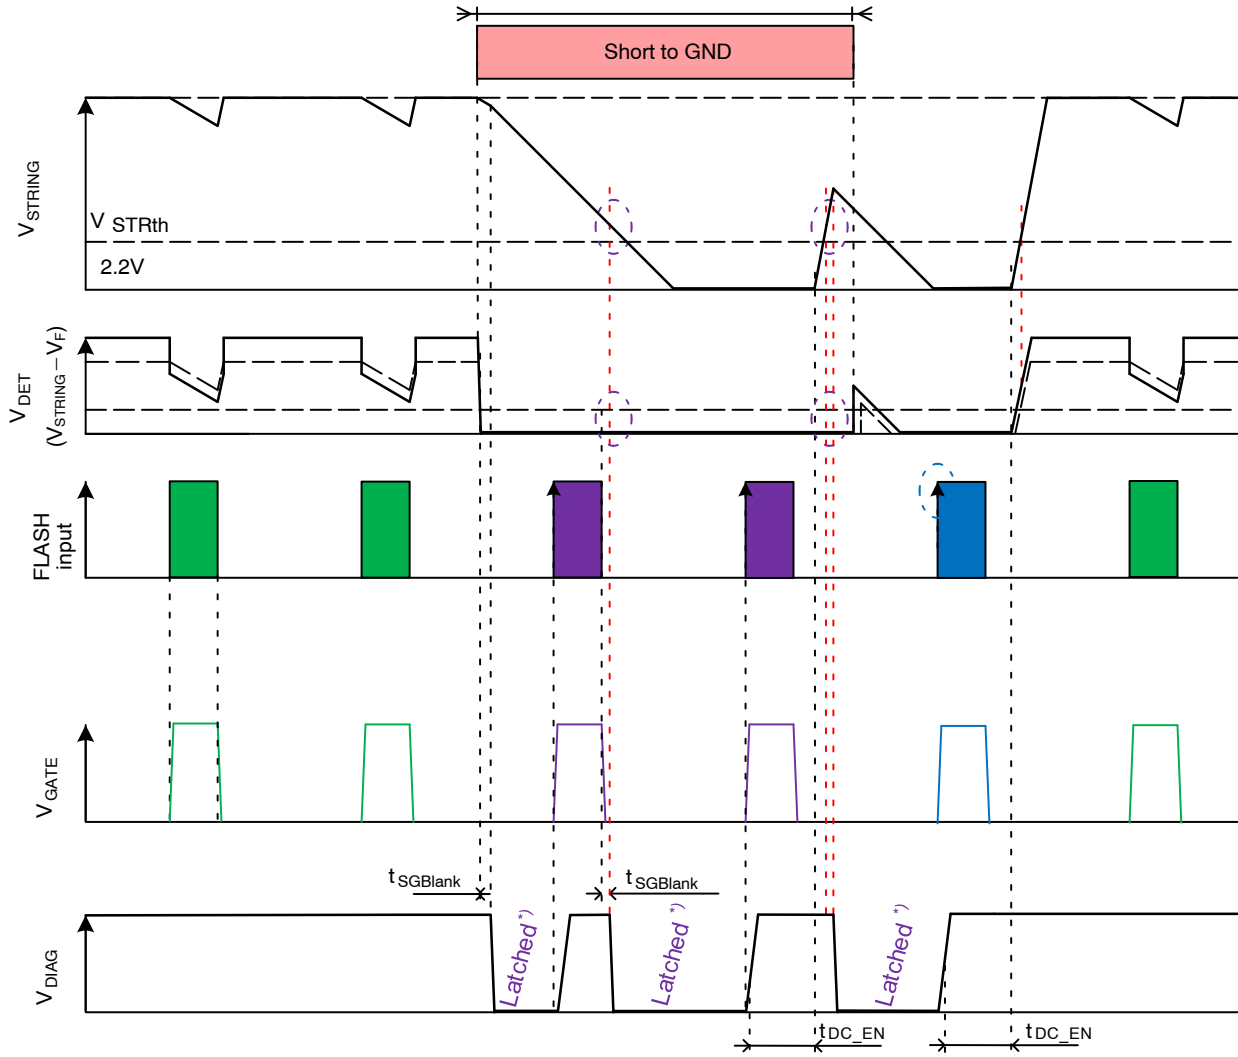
Short to GND

$V_{STRING}$

$V_{STRth}$

2.2V

$V_{DET}$ $(V_{STRING} - V_F)$

FLASH input

$V_{GATE}$

$t_{SGBlank}$

$t_{SGBlank}$

$V_{DIAG}$

Latched*)

Latched*)

Latched*)

$t_{DC\_EN}$

$t_{DC\_EN}$